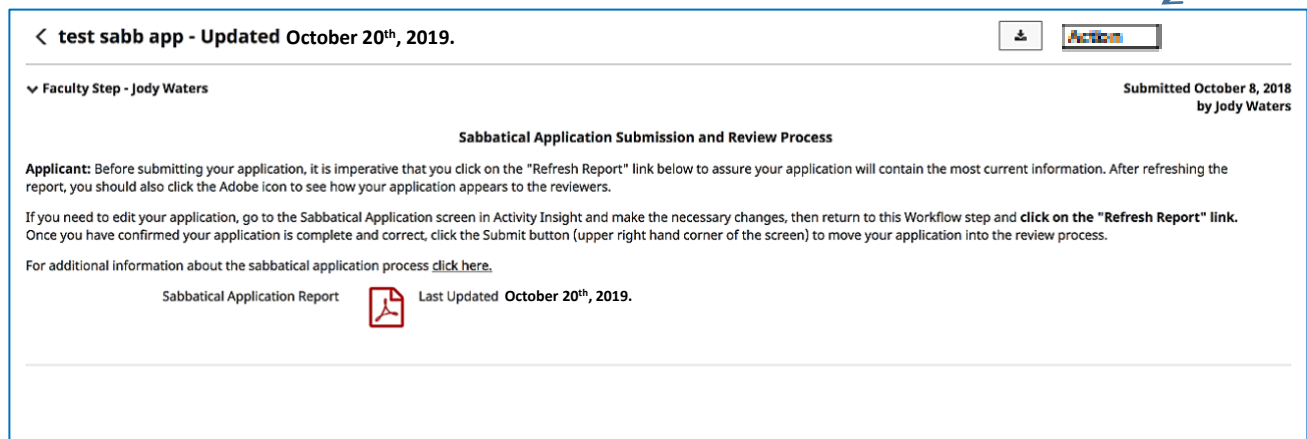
< test sabb app - Updated October 20th, 2019.

Action

Faculty Step - Jody Waters

Submitted October 8, 2018 by Jody Waters

Sabbatical Application Submission and Review Process

Applicant: Before submitting your application, it is imperative that you click on the "Refresh Report" link below to assure your application will contain the most current information. After refreshing the report, you should also click the Adobe icon to see how your application appears to the reviewers.

If you need to edit your application, go to the Sabbatical Application screen in Activity Insight and make the necessary changes, then return to this Workflow step and click on the "Refresh Report" link. Once you have confirmed your application is complete and correct, click the Submit button (upper right hand corner of the screen) to move your application into the review process.

For additional information about the sabbatical application process click here.

Sabbatical Application Report Last Updated October 20th, 2019.